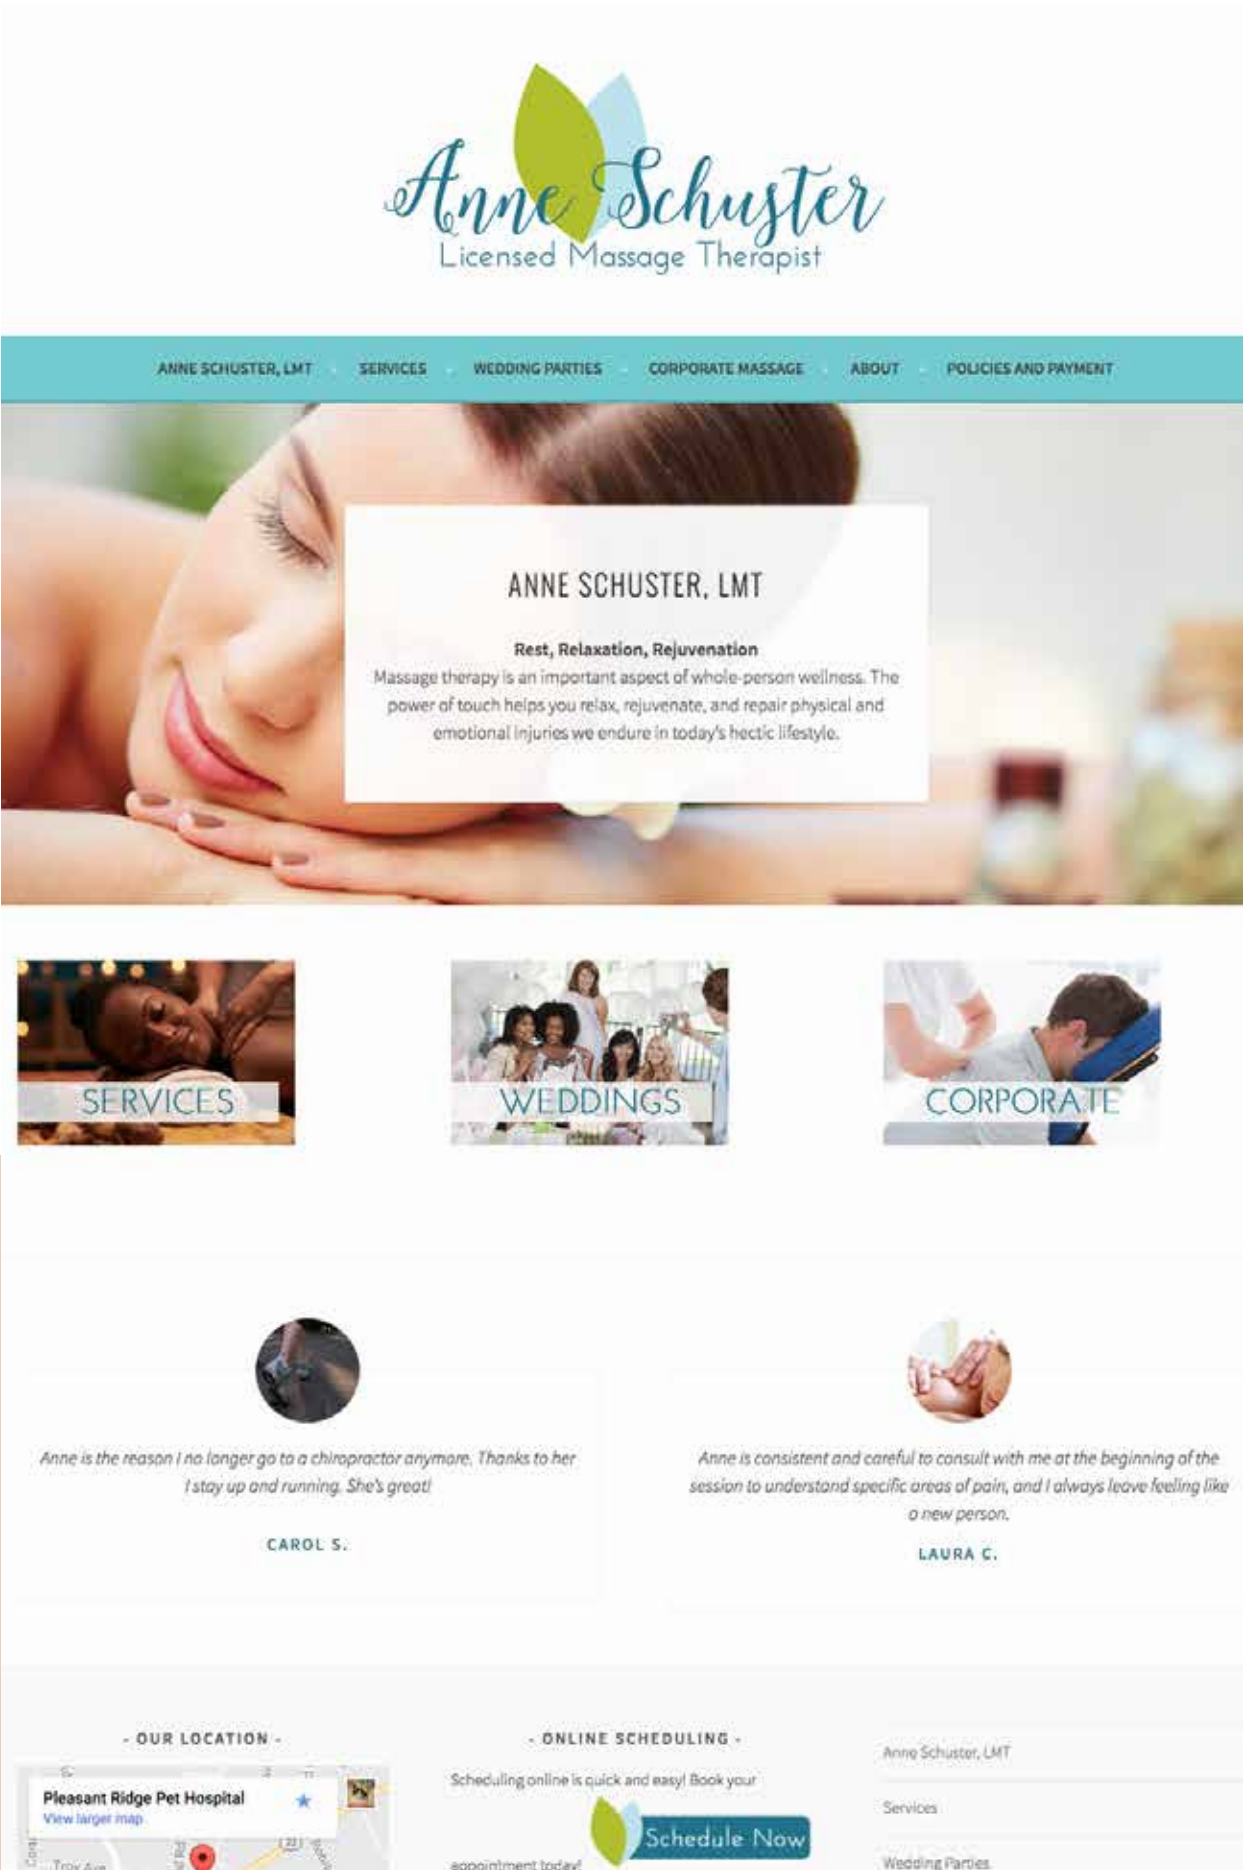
Anne Schuster
Licensed Massage Therapist

ANNE SCHUSTER, LMT · SERVICES · WEDDING PARTIES · CORPORATE MASSAGE · ABOUT · POLICIES AND PAYMENT

ANNE SCHUSTER, LMT

Rest, Relaxation, Rejuvenation
Massage therapy is an important aspect of whole-person wellness. The power of touch helps you relax, rejuvenate, and repair physical and emotional injuries we endure in today's hectic lifestyle.

SERVICES

WEDDINGS

CORPORATE

Anne is the reason I no longer go to a chiropractor anymore. Thanks to her I stay up and running. She's great!

CAROL S.

Anne is consistent and careful to consult with me at the beginning of the session to understand specific areas of pain, and I always leave feeling like a new person.

LAURA C.

- OUR LOCATION -

Pleasant Ridge Pet Hospital
View larger map

Troy Ave

- ONLINE SCHEDULING -

Scheduling online is quick and easy! Book your appointment today!

Schedule Now

Anne Schuster, LMT

Services

Wedding Parties